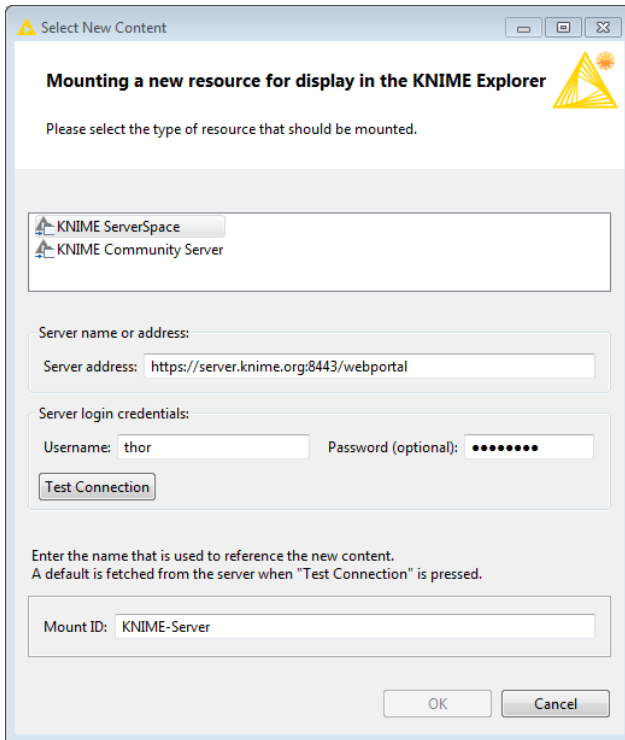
Select New Content

Mounting a new resource for display in the KNIME Explorer

Please select the type of resource that should be mounted.

KNIME ServerSpace
KNIME Community Server

Server name or address:

Server address: https://server.knime.org:8443/webportal

Server login credentials:

Username: thor

Password (optional): ••••••••

Test Connection

Enter the name that is used to reference the new content.
A default is fetched from the server when "Test Connection" is pressed.

Mount ID: KNIME-Server

OK

Cancel